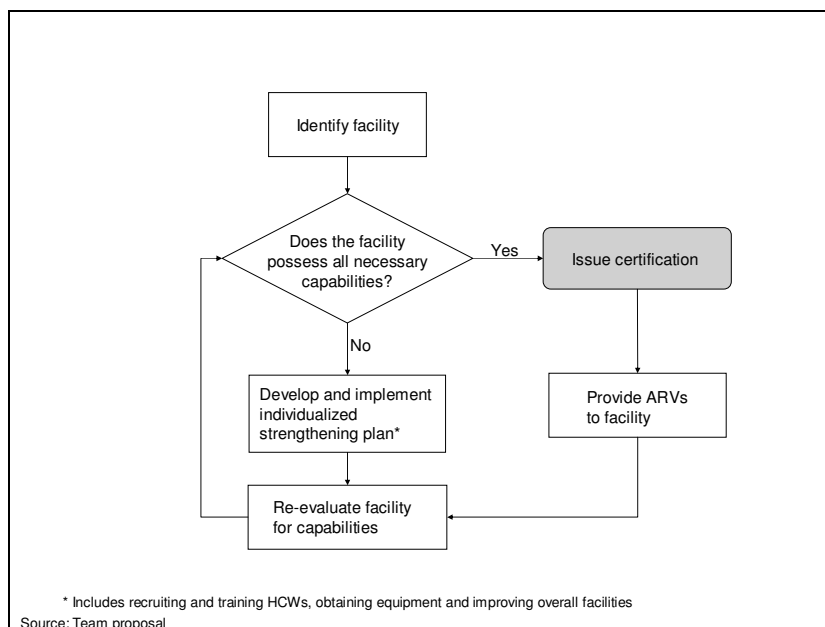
Identify facility

Does the facility possess all necessary capabilities?

Yes

Issue certification

No

Develop and implement individualized strengthening plan*

Provide ARVs to facility

Re-evaluate facility for capabilities

* Includes recruiting and training HCWs, obtaining equipment and improving overall facilities

Source: Team proposal